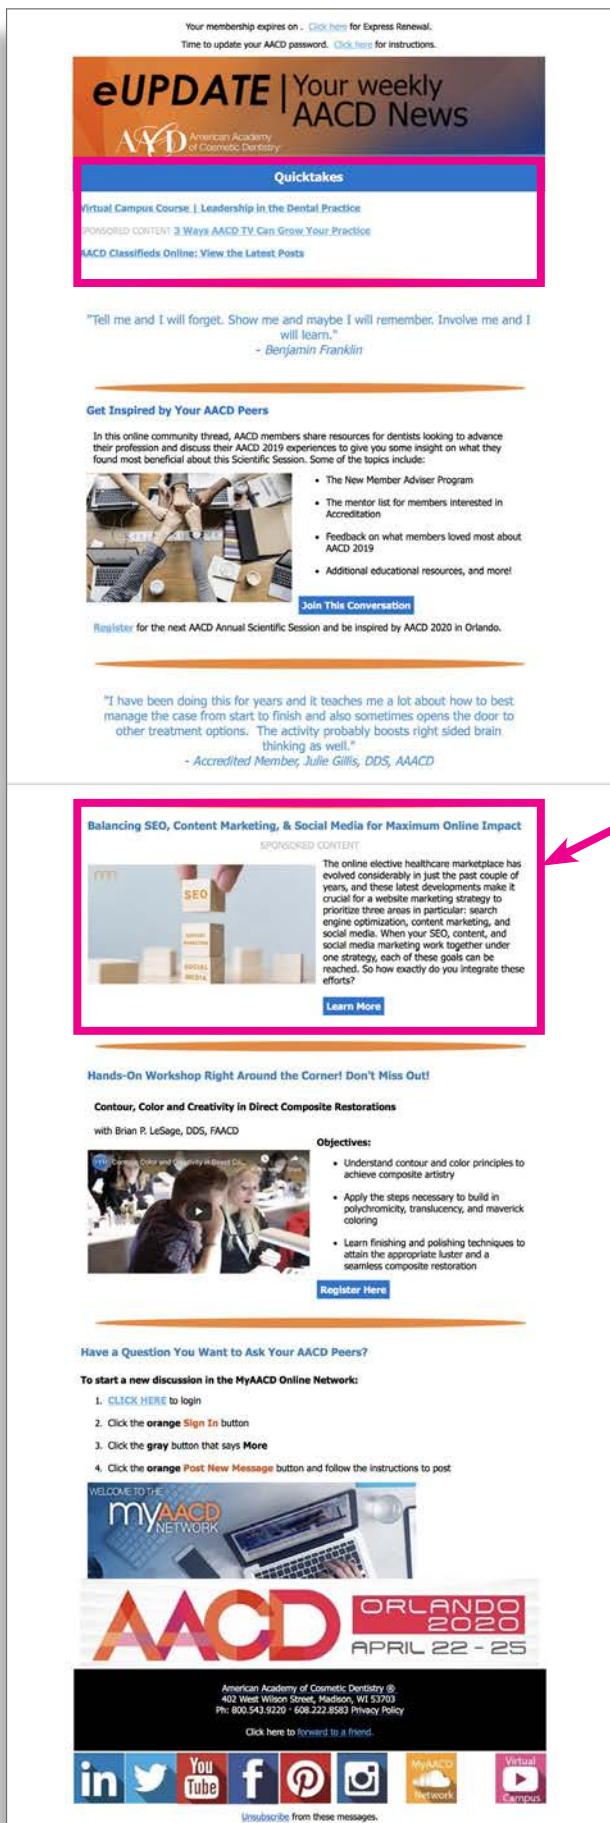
Your membership expires on . Click here for Express Renewal.
Time to update your AACD password. Click here for instructions.

eUPDATE | Your weekly AACD News

AACD American Academy of Cosmetic Dentistry

Quicktakes

Virtual Campus Course | Leadership in the Dental Practice

SPONSORED CONTENT 3 Ways AACD TV Can Grow Your Practice

AACD Classifieds Online: View the Latest Posts

"Tell me and I will forget. Show me and maybe I will remember. Involve me and I will learn."
- Benjamin Franklin

Get Inspired by Your AACD Peers

In this online community thread, AACD members share resources for dentists looking to advance their profession and discuss their AACD 2019 experiences to give you some insight on what they found most beneficial about this Scientific Session. Some of the topics include:

- The New Member Adviser Program
- The mentor list for members interested in Accreditation
- Feedback on what members loved most about AACD 2019
- Additional educational resources, and more!

Join This Conversation

Register for the next AACD Annual Scientific Session and be inspired by AACD 2020 in Orlando.

"I have been doing this for years and it teaches me a lot about how to best manage the case from start to finish and also sometimes opens the door to other treatment options. The activity probably boosts right sided brain thinking as well."
- Accredited Member, Julie Gillis, DDS, AAACD

Balancing SEO, Content Marketing, & Social Media for Maximum Online Impact

SPONSORED CONTENT

SEO
CONTENT MARKETING
SOCIAL MEDIA

The online elective healthcare marketplace has evolved considerably in just the past couple of years, and these latest developments make it crucial for a website marketing strategy to prioritize three areas in particular: search engine optimization, content marketing, and social media. When your SEO, content, and social media marketing work together under one strategy, each of these goals can be reached. So how exactly do you integrate these efforts?

Learn More

Hands-On Workshop Right Around the Corner! Don't Miss Out!

Contour, Color and Creativity in Direct Composite Restorations

with Brian P. LeSage, DDS, FAACD

Objectives:

- Understand contour and color principles to achieve composite artistry
- Apply the steps necessary to build in polychromicity, translucency, and maverick coloring
- Learn finishing and polishing techniques to attain the appropriate luster and a seamless composite restoration

Register Here

Have a Question You Want to Ask Your AACD Peers?

To start a new discussion in the MyAACD Online Network:

1. CLICK HERE to login
2. Click the orange Sign In button
3. Click the gray button that says More
4. Click the orange Post New Message button and follow the instructions to post

WELCOME TO THE myAACD NETWORK

AACD ORLANDO 2020 APRIL 22 - 25

American Academy of Cosmetic Dentistry ®
402 West Wilson Street, Madison, WI 53703
Ph: 800.543.9220 · 608.222.8583 Privacy Policy

Click here to forward to a friend.

in You Tube f MyAACD Network Virtual Campus

Unsubscribe from these messages.